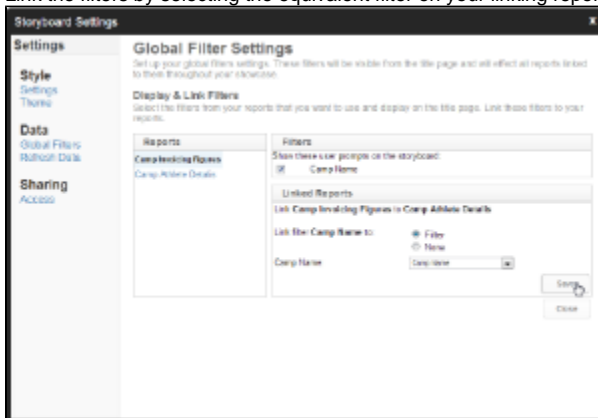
Link the filters by selecting the equivalent filter on your linking report

Storyboard Settings

x

Settings

Style
Settings
Theme

Data
Global Filters
Refresh Data

Sharing
Access

Global Filter Settings

Set up your global filters settings. These filters will be visible from the title page and will effect all reports linked to them throughout your storyboard.

Display & Link Filters

Select the filters from your reports that you want to use and display on the title page. Link these filters to your reports.

Reports

Camp Invoicing Figures
Camp Athlete Details

Filters

Show these user prompts on the storyboard:

Camp Name

Linked Reports

Link Camp Invoicing Figures to Camp Athlete Details

Link filter: Camp Name to:

Filter
None

Camp Name

Camp Name

Save

Close